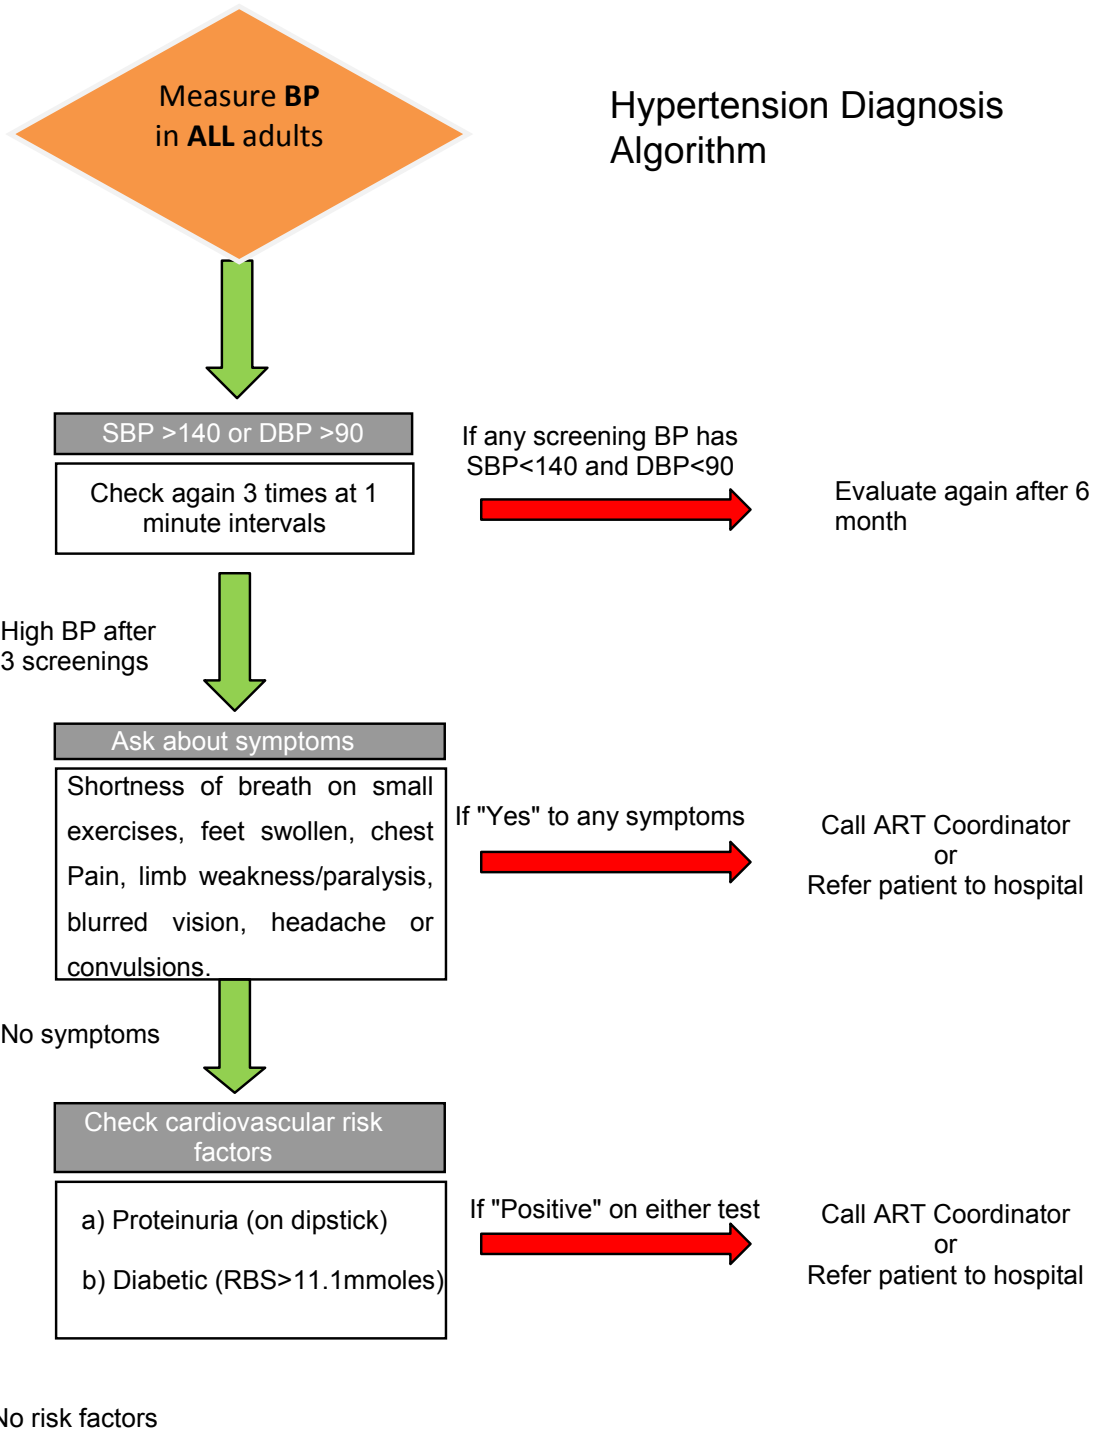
Measure **BP** in **ALL** adults

Hypertension Diagnosis Algorithm

SBP >140 or DBP >90

Check again 3 times at 1 minute intervals

If any screening BP has SBP<140 and DBP<90

Evaluate again after 6 month

High BP after 3 screenings

Ask about symptoms

Shortness of breath on small exercises, feet swollen, chest Pain, limb weakness/paralysis, blurred vision, headache or convulsions.

If "Yes" to any symptoms

Call ART Coordinator or Refer patient to hospital

No symptoms

Check cardiovascular risk factors

a) Proteinuria (on dipstick)

b) Diabetic (RBS>11.1mmoles)

If "Positive" on either test

Call ART Coordinator or Refer patient to hospital

No risk factors